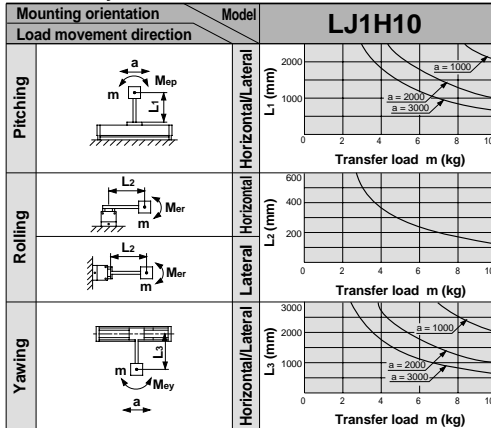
| Mounting orientation / Load movement direction | Model | LJ1H10 |
|---|---|---|
| Pitching | Horizontal/Lateral | |
| Rolling | Horizontal | |
| Rolling | Lateral | |
| Yawing | Horizontal/Lateral | |

a
m
Mep
L1

2000
1000
L1 (mm)
a = 1000
a = 2000
a = 3000
0 2 4 6 8 10
Transfer load m (kg)

L2
Mer
m

L2
Mer
m

600
400
200
L2 (mm)
0 2 4 6 8 10
Transfer load m (kg)

L3
m
Mey
a

3000
2000
1000
L3 (mm)
a = 1000
a = 2000
a = 3000
0 2 4 6 8 10
Transfer load m (kg)